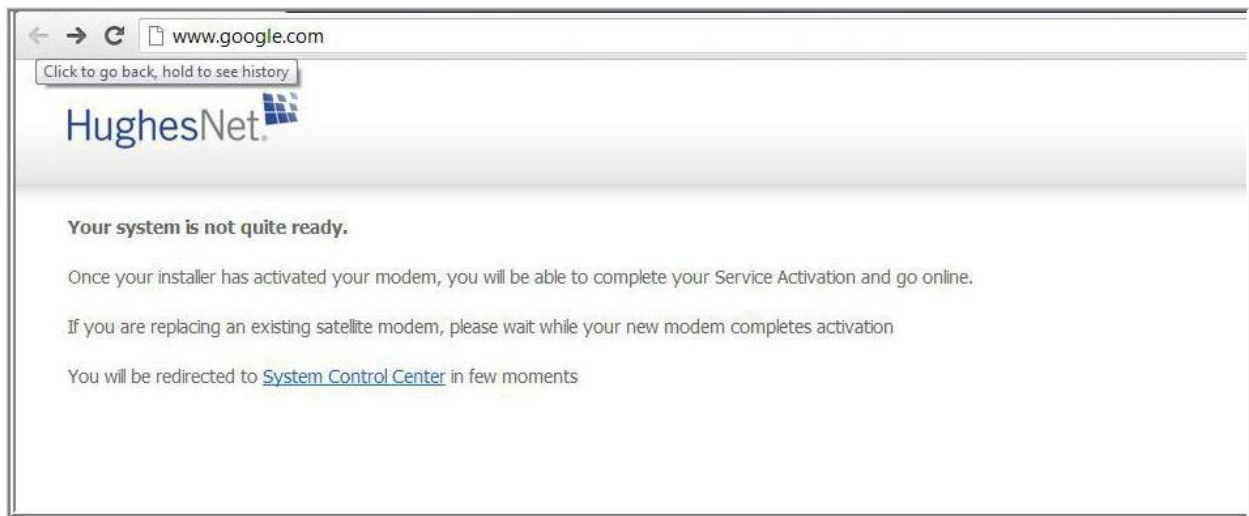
www.google.com

Click to go back, hold to see history

HughesNet.

Your system is not quite ready.

Once your installer has activated your modem, you will be able to complete your Service Activation and go online.

If you are replacing an existing satellite modem, please wait while your new modem completes activation

You will be redirected to System Control Center in few moments